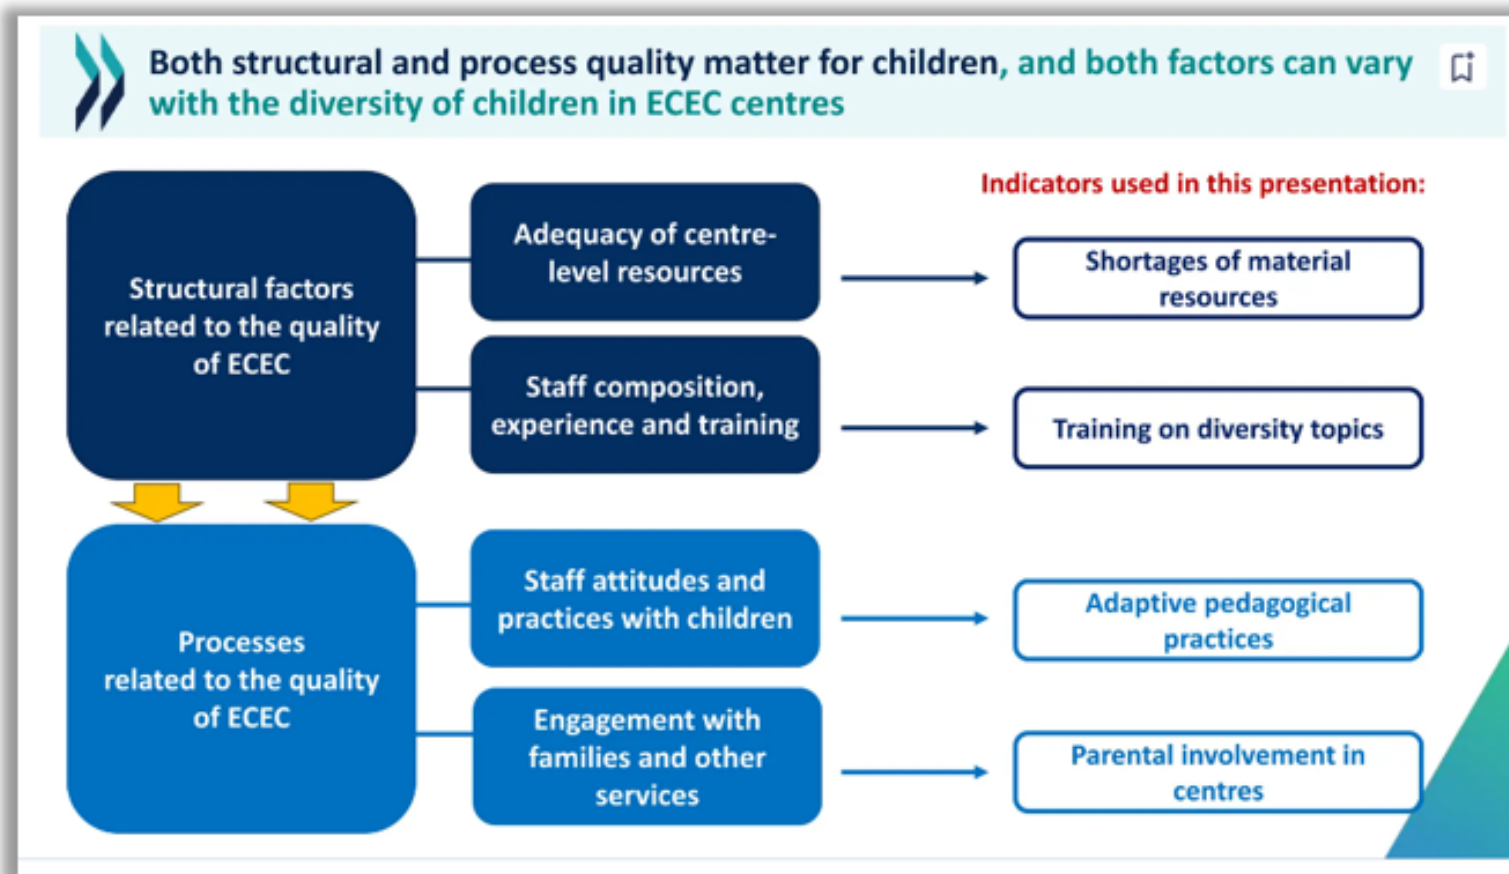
Both structural and process quality matter for children, and both factors can vary with the diversity of children in ECEC centres

Structural factors related to the quality of ECEC

Adequacy of centre-level resources

Staff composition, experience and training

Processes related to the quality of ECEC

Staff attitudes and practices with children

Engagement with families and other services

Indicators used in this presentation:

Shortages of material resources

Training on diversity topics

Adaptive pedagogical practices

Parental involvement in centres